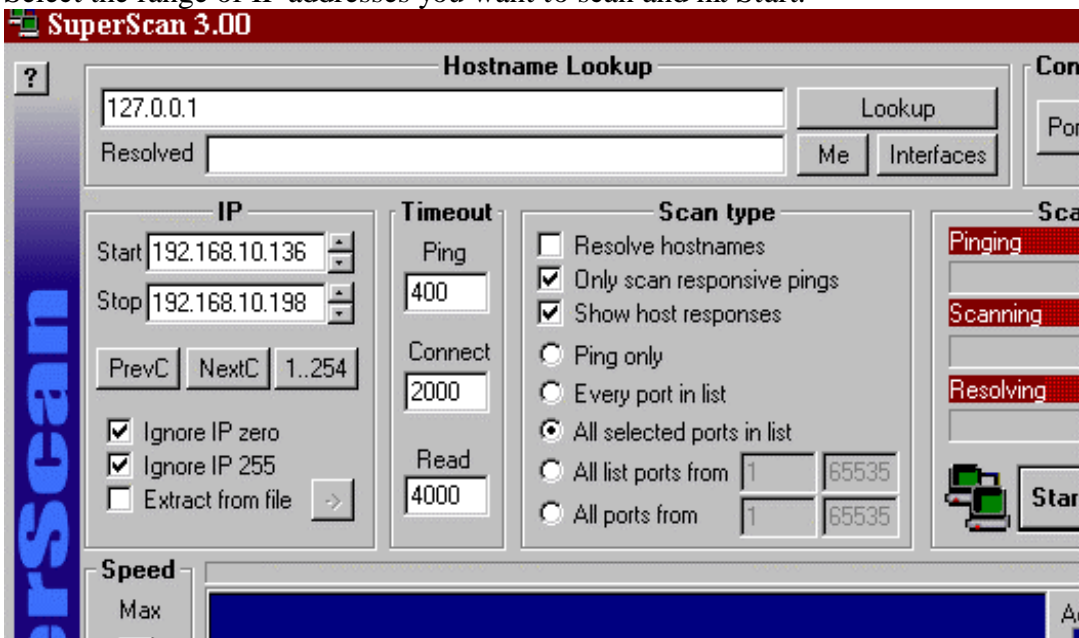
Select the range of IP addresses you want to scan and hit Start.

SuperScan 3.00

?

Hostname Lookup

127.0.0.1

Lookup

Resolved

Me

Interfaces

Con

Por

IP

Start 192.168.10.136

Stop 192.168.10.198

PrevC NextC 1..254

☑ Ignore IP zero

☑ Ignore IP 255

☐ Extract from file

->

Timeout

Ping

400

Connect

2000

Read

4000

Scan type

☐ Resolve hostnames

☑ Only scan responsive pings

☑ Show host responses

○ Ping only

○ Every port in list

● All selected ports in list

○ All list ports from 1 65535

○ All ports from 1 65535

Sca

Pinging

Scanning

Resolving

Star

Speed

Max

erScan

A